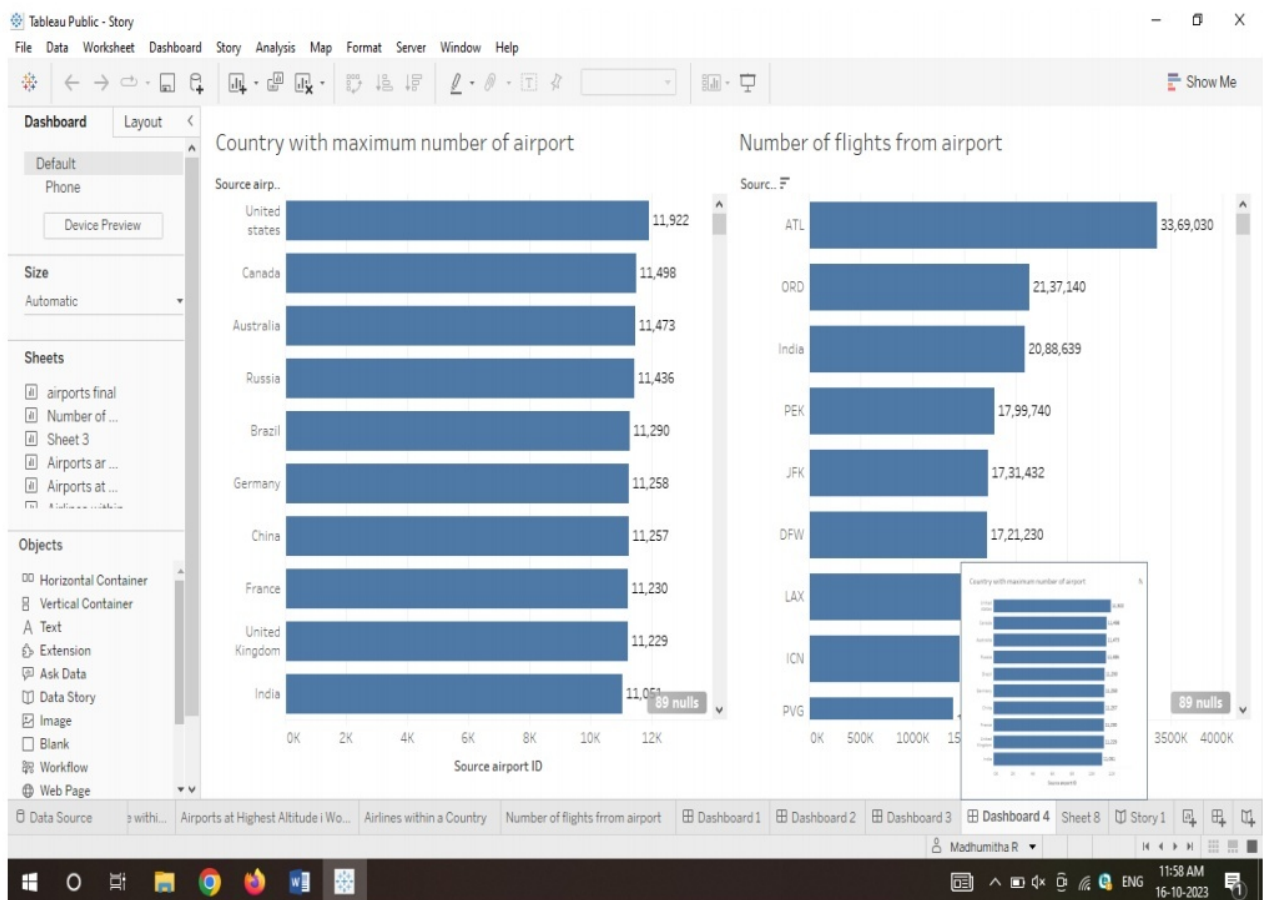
Tableau Public - Story

File Data Worksheet Dashboard Story Analysis Map Format Server Window Help

Show Me

Dashboard Layout

Default
Phone
Device Preview

Size
Automatic

Sheets
airports final
Number of ...
Sheet 3
Airports ar ...
Airports at ...
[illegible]

Objects
Horizontal Container
Vertical Container
Text
Extension
Ask Data
Data Story
Image
Blank
Workflow
Web Page

Country with maximum number of airport

Source airp..

| | |
|---|---|
| United states | 11,922 |
| Canada | 11,498 |
| Australia | 11,473 |
| Russia | 11,436 |
| Brazil | 11,290 |
| Germany | 11,258 |
| China | 11,257 |
| France | 11,230 |
| United Kingdom | 11,229 |
| India | 11,051 |

89 nulls

0K 2K 4K 6K 8K 10K 12K
Source airport ID

Number of flights from airport

Sourc..

| | |
|---|---|
| ATL | 33,69,030 |
| ORD | 21,37,140 |
| India | 20,88,639 |
| PEK | 17,99,740 |
| JFK | 17,31,432 |
| DFW | 17,21,230 |
| LAX | |
| ICN | |
| PVG | |

89 nulls

0K 500K 1000K 15 3500K 4000K

Country with maximum number of airport

Data Source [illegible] withi... Airports at Highest Altitude i Wo... Airlines within a Country Number of flights frrom airport Dashboard 1 Dashboard 2 Dashboard 3 Dashboard 4 Sheet 8 Story 1

Madhumitha R

ENG 11:58 AM 16-10-2023